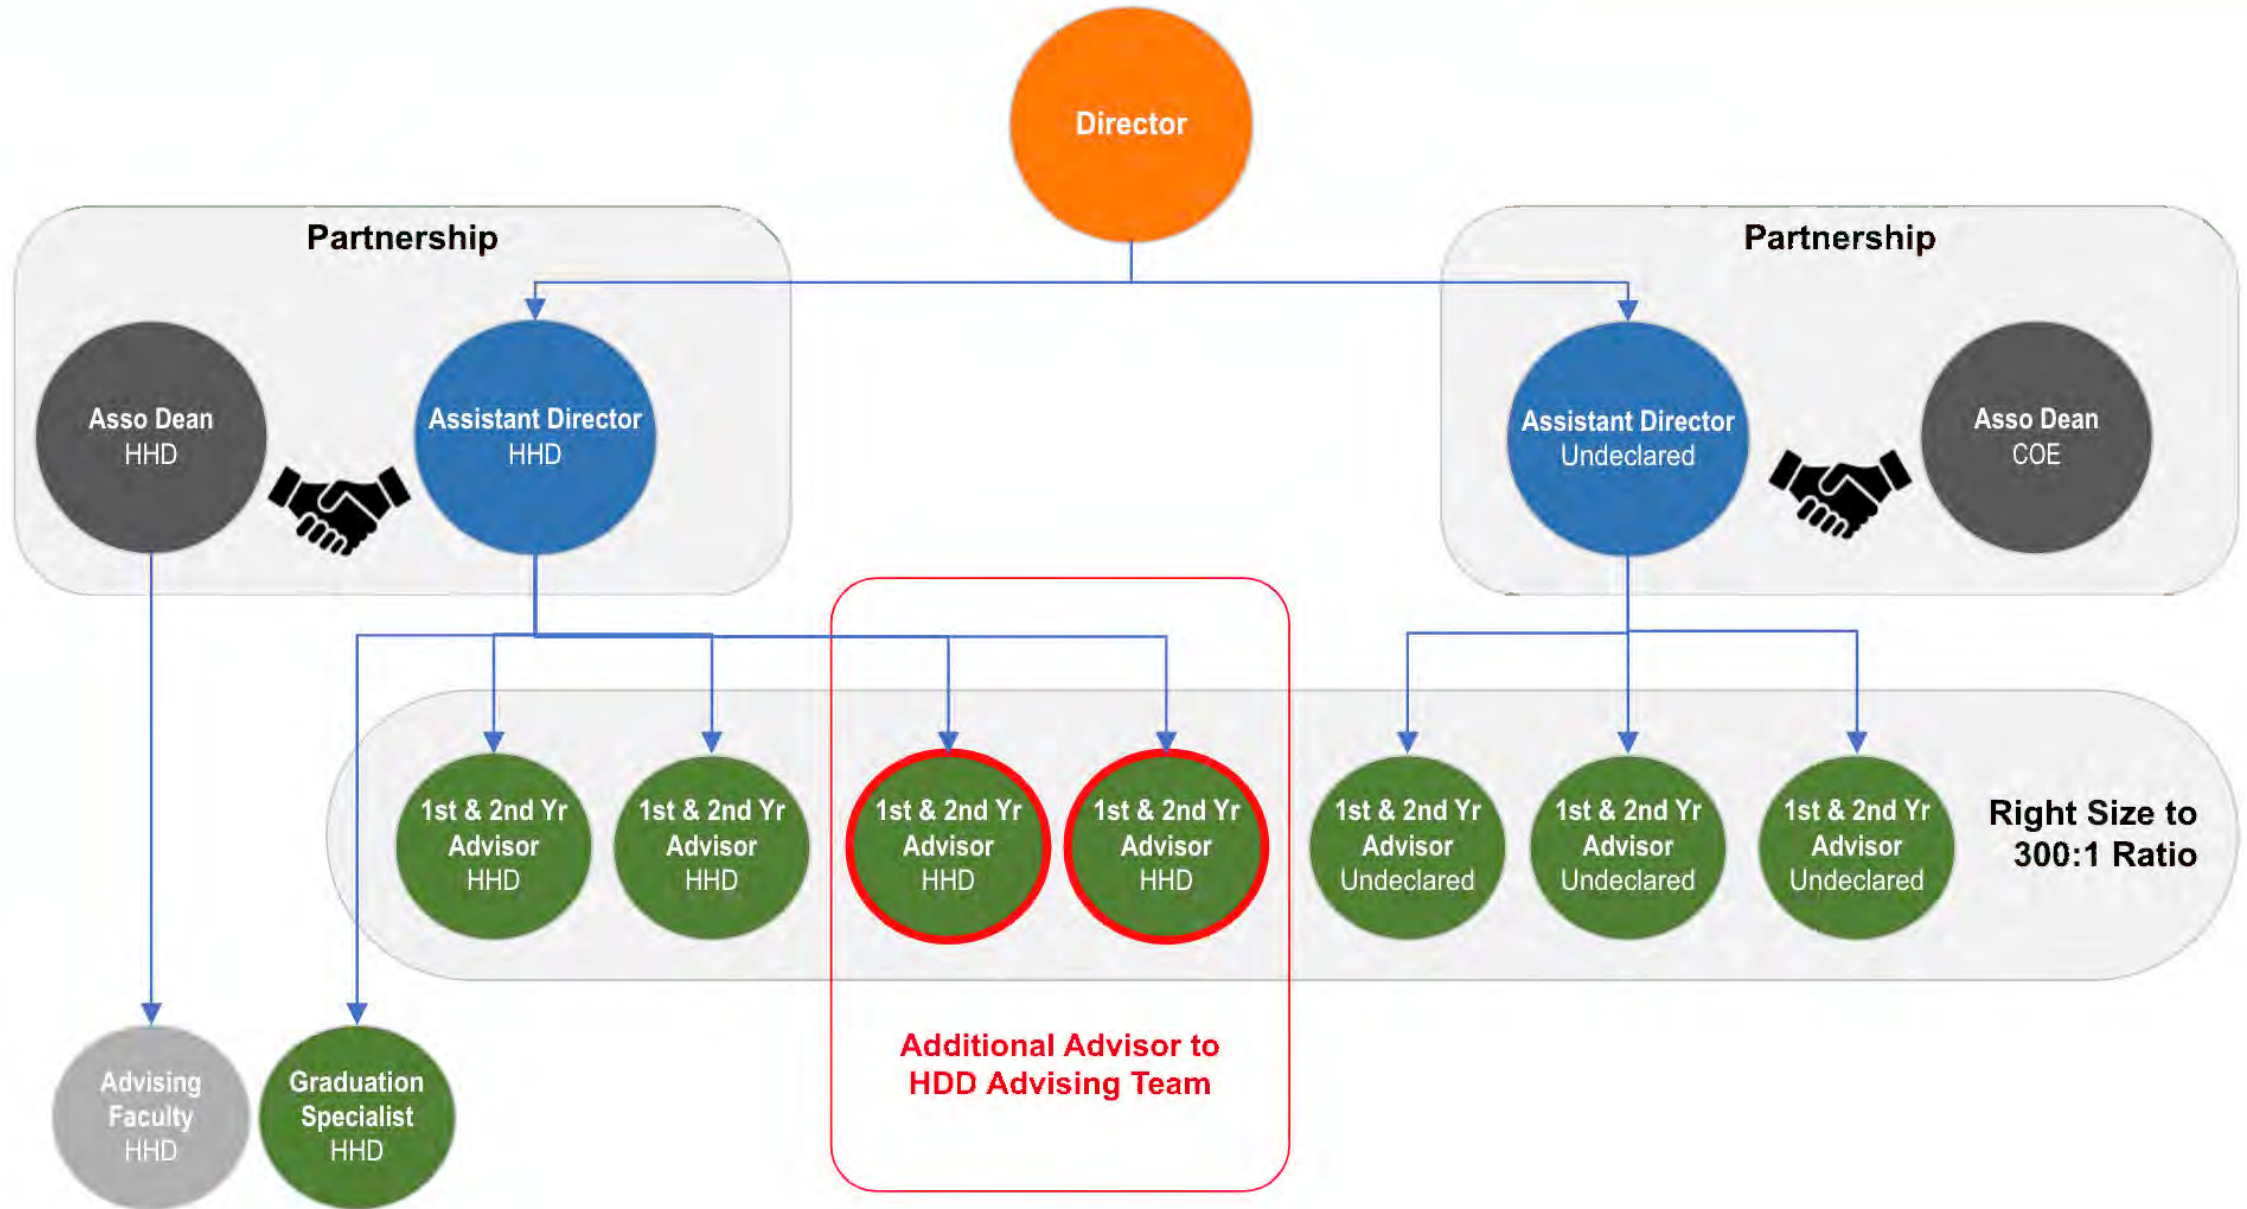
Director

Partnership

Asso Dean HHD

Assistant Director HHD

Partnership

Assistant Director Undeclared

Asso Dean COE

1st & 2nd Yr Advisor HHD

1st & 2nd Yr Advisor HHD

1st & 2nd Yr Advisor HHD

1st & 2nd Yr Advisor HHD

1st & 2nd Yr Advisor Undeclared

1st & 2nd Yr Advisor Undeclared

1st & 2nd Yr Advisor Undeclared

Right Size to 300:1 Ratio

Advising Faculty HHD

Graduation Specialist HHD

Additional Advisor to HDD Advising Team